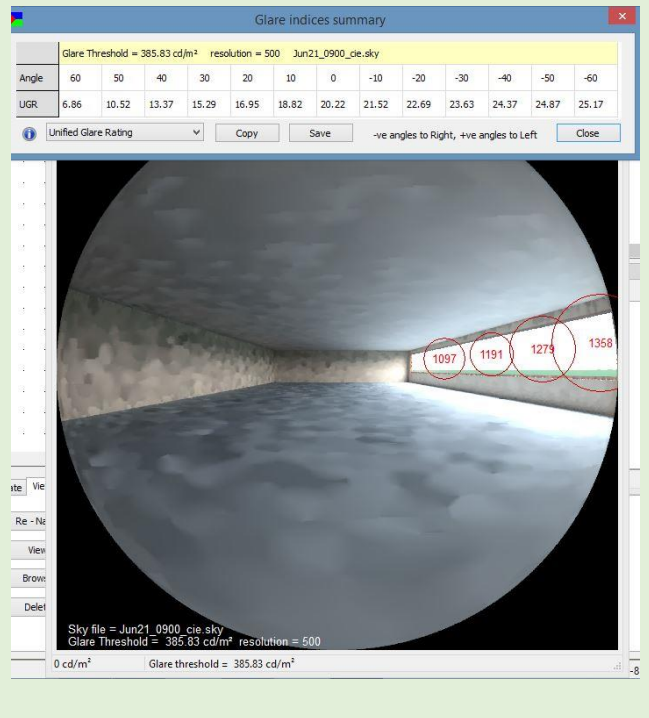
Glare indices summary

Glare Threshold = 385.83 cd/m²   resolution = 500   Jun21_0900_cie.sky

| Angle | 60 | 50 | 40 | 30 | 20 | 10 | 0 | -10 | -20 | -30 | -40 | -50 | -60 |
|---|---|---|---|---|---|---|---|---|---|---|---|---|---|
| UGR | 6.86 | 10.52 | 13.37 | 15.29 | 16.95 | 18.82 | 20.22 | 21.52 | 22.69 | 23.63 | 24.37 | 24.87 | 25.17 |

Unified Glare Rating   Copy   Save   -ve angles to Right, +ve angles to Left   Close

1097   1191   1279   1358

ate   Vie
Re - Na
View
Brows
Delet

Sky file = Jun21_0900_cie.sky
Glare Threshold = 385.83 cd/m²  resolution = 500

0 cd/m²   Glare threshold = 385.83 cd/m²

-8